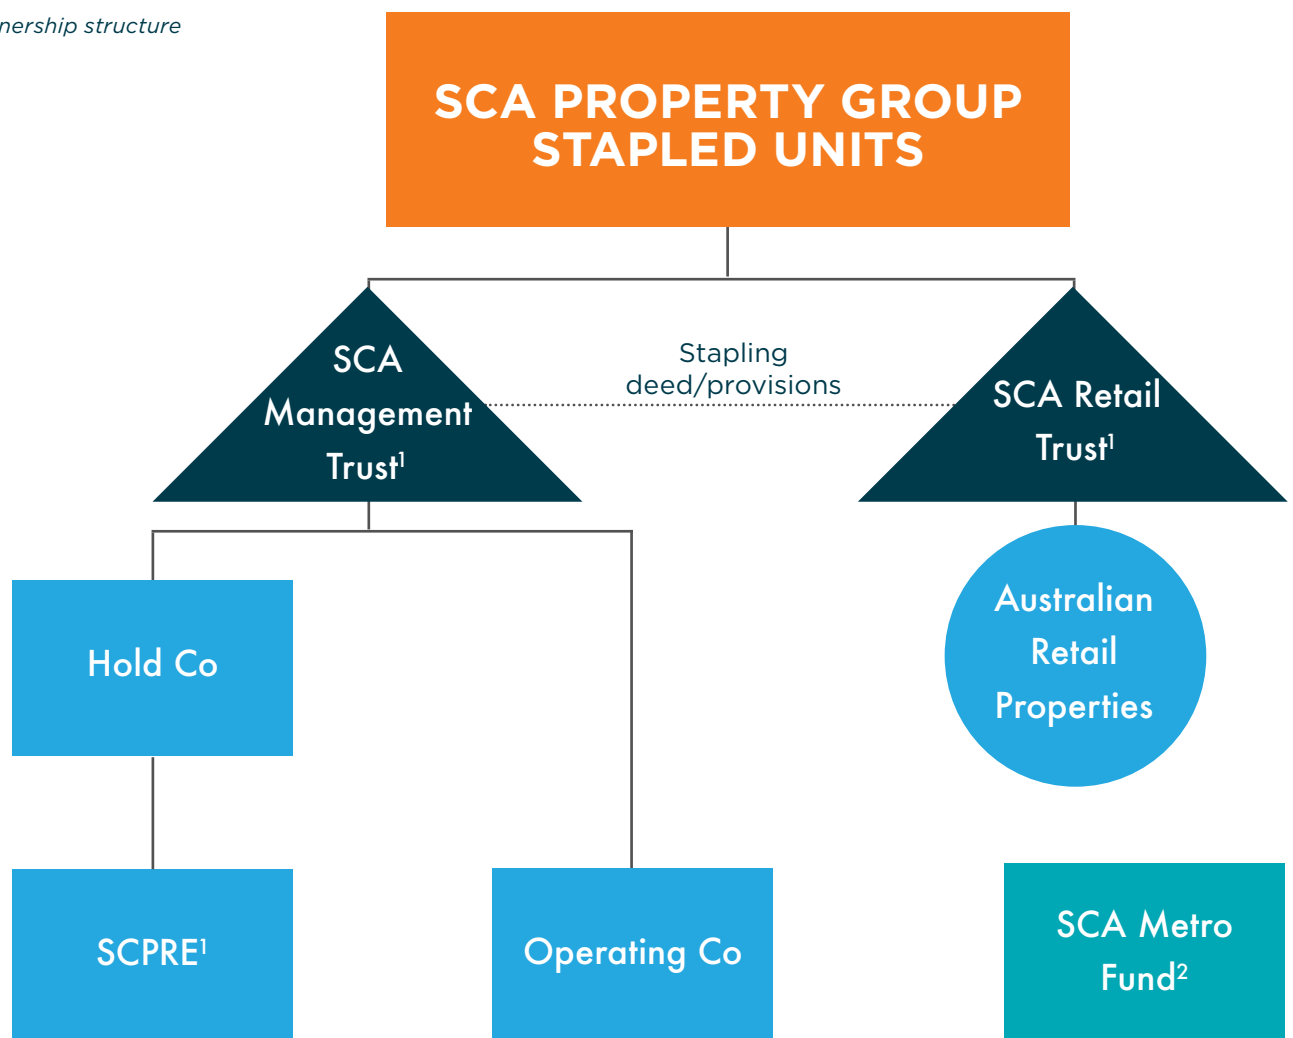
nership structure

SCA PROPERTY GROUP STAPLED UNITS

SCA Management Trust$^1$

Stapling deed/provisions

SCA Retail Trust$^1$

Hold Co

Australian Retail Properties

SCPRE$^1$

Operating Co

SCA Metro Fund$^2$